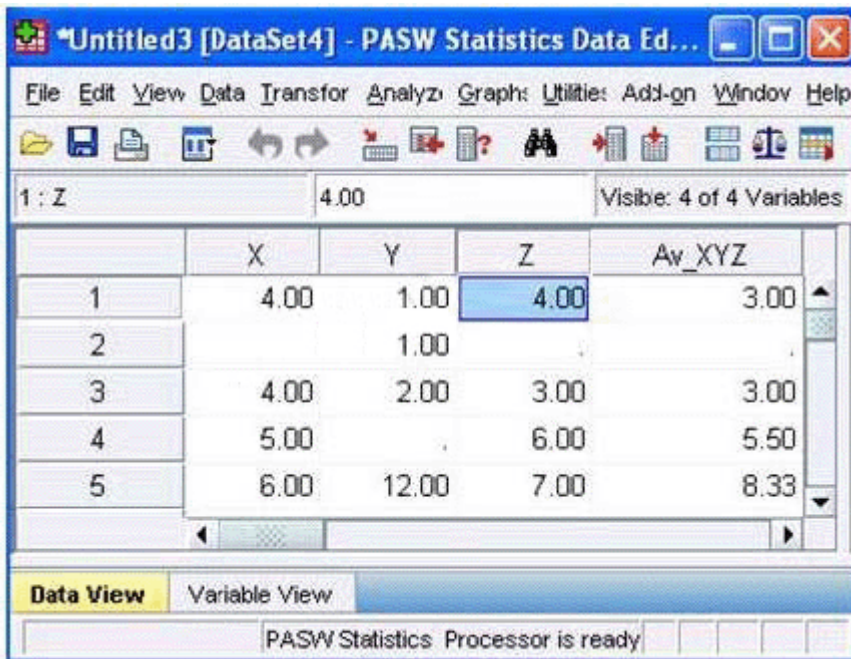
*Untitled3 [DataSet4] - PASW Statistics Data Ed...

File Edit View Data Transfor Analyz Graph Utilitie Add-on Windov Help

1 : Z | 4.00 | Visibe: 4 of 4 Variables

| | X | Y | Z | Av_XYZ |
|---|---|---|---|---|
| 1 | 4.00 | 1.00 | 4.00 | 3.00 |
| 2 | | 1.00 | . | . |
| 3 | 4.00 | 2.00 | 3.00 | 3.00 |
| 4 | 5.00 | . | 6.00 | 5.50 |
| 5 | 6.00 | 12.00 | 7.00 | 8.33 |

Data View | Variable View

PASW Statistics Processor is ready